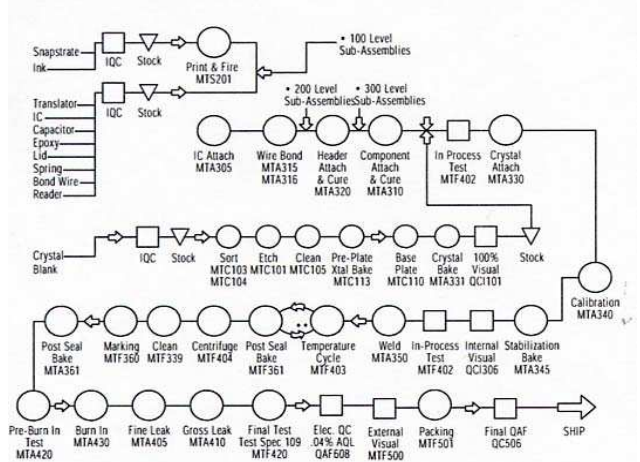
Snapstrate
Ink
IQC
Stock
Print & Fire MTS201
• 100 Level Sub-Assemblies

Translator
IC
Capacitor
Epoxy
Lid
Spring
Bond Wire
Reader
IQC
Stock

• 200 Level Sub-Assemblies
• 300 Level Sub-Assemblies

IC Attach MTA305
Wire Bond MTA315 MTA316
Header Attach & Cure MTA320
Component Attach & Cure MTA310
In Process Test MTF402
Crystal Attach MTA330

Crystal Blank
IQC
Stock
Sort MTC103 MTC104
Etch MTC101
Clean MTC105
Pre-Plate Xtal Bake MTC113
Base Plate MTC110
Crystal Bake MTA331
100% Visual QCI101
Stock

Calibration MTA340

Post Seal Bake MTA361
Marking MTF360
Clean MTF339
Centrifuge MTF404
Post Seal Bake MTF361
Temperature Cycle MTF403
Weld MTA350
In-Process Test MTF402
Internal Visual QCI306
Stabilization Bake MTA345

Pre-Burn In Test MTA420
Burn In MTA430
Fine Leak MTA405
Gross Leak MTA410
Final Test Test Spec 109 MTF420
Elec. QC .04% AQL QAF608
External Visual MTF500
Packing MTF501
Final QAF QC506
SHIP